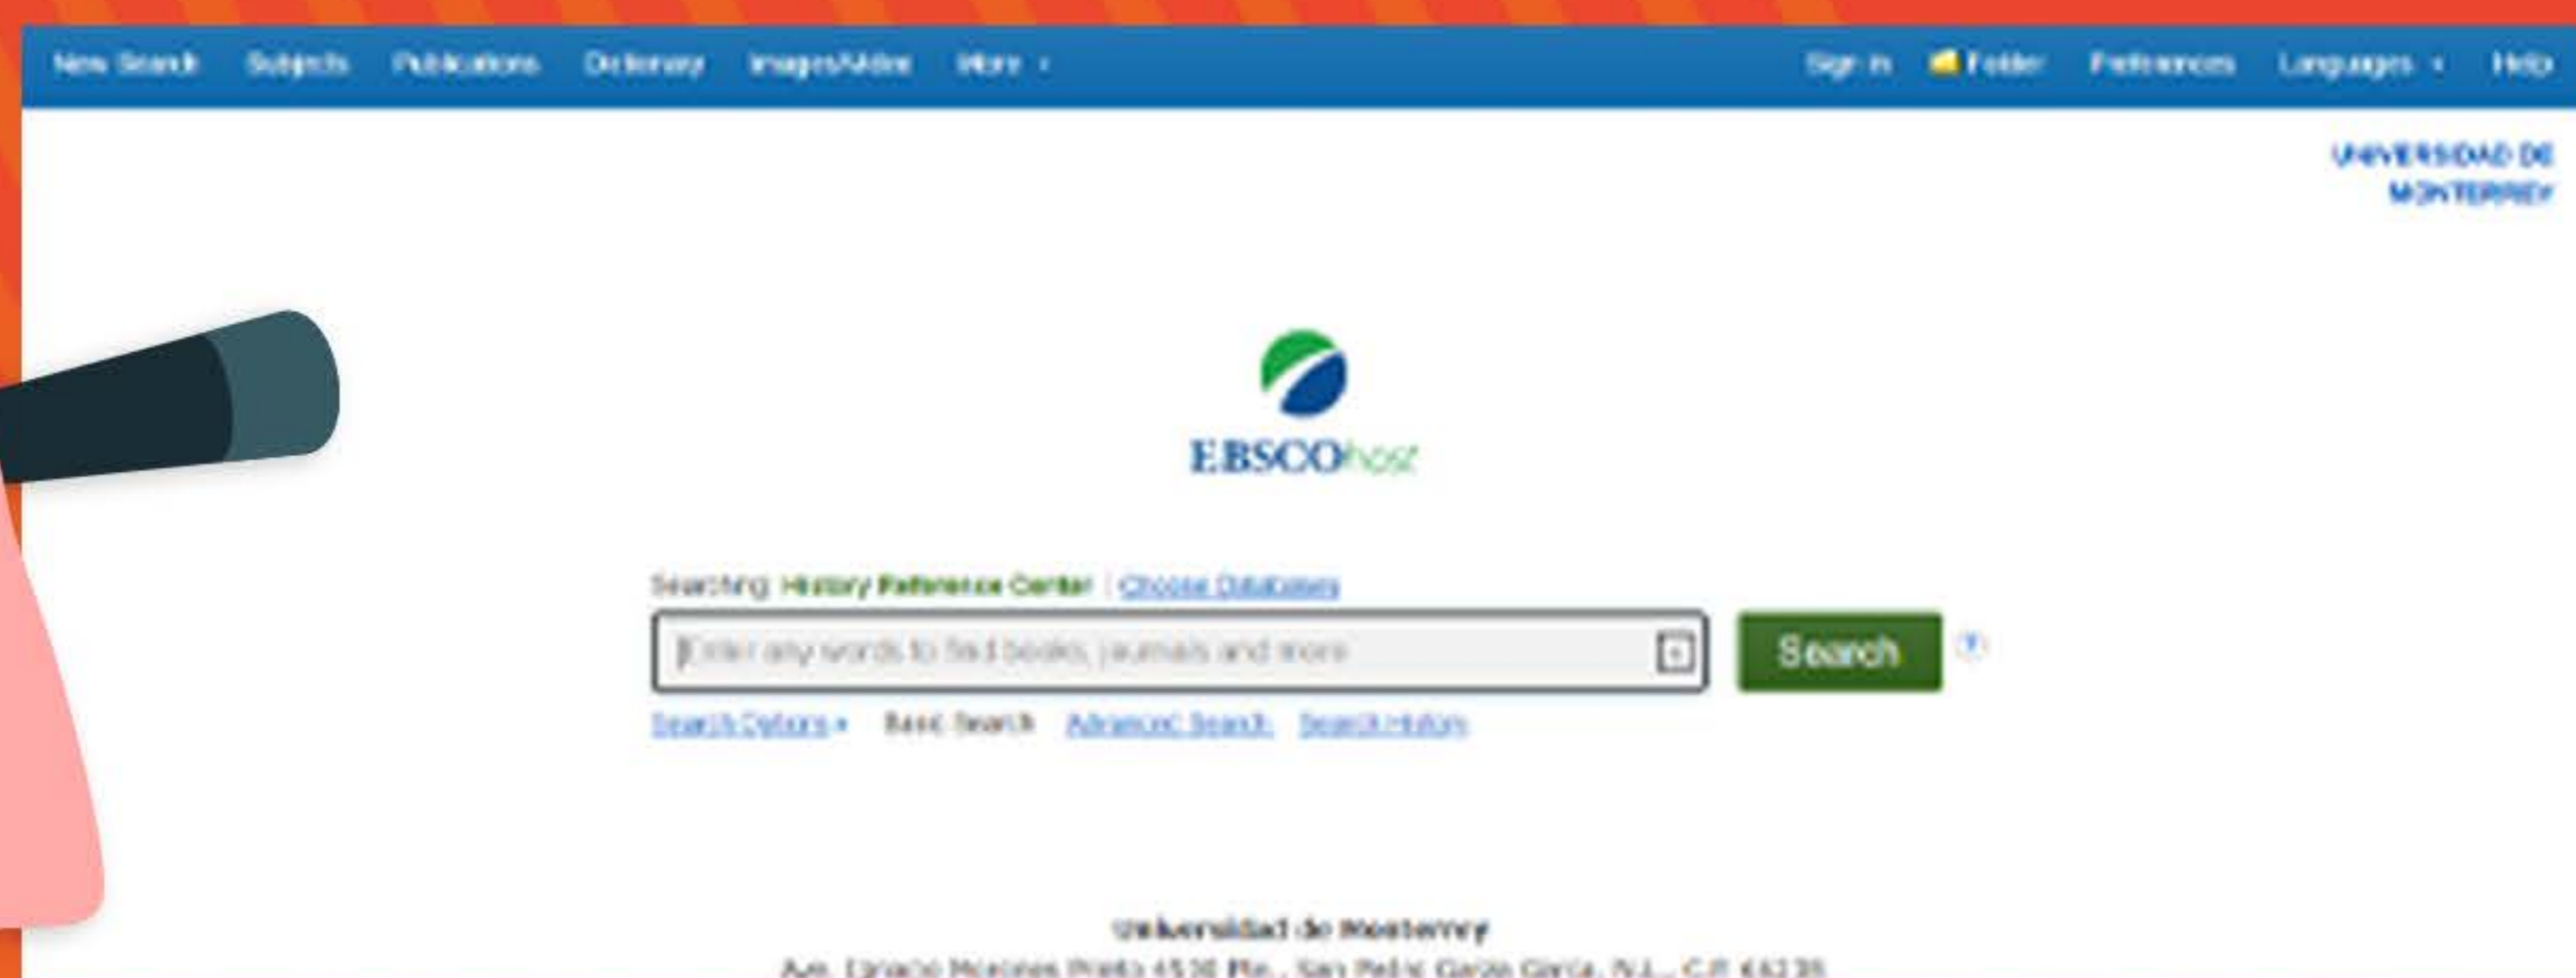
New Search Subjects Publications Dictionary Images/Video More ▾ Sign In Folder Preferences Languages ▾ Help

UNIVERSIDAD DE MONTERREY

EBSCOhost

Searching: History Reference Center | Choose Databases

Enter any words to find books, journals and more

Search

Search Options ▸ Basic Search Advanced Search Search History

Universidad de Monterrey

Ave. Ignacio Morones Prieto 4500 Pte., San Pedro Garza García, N.L., C.P. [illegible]